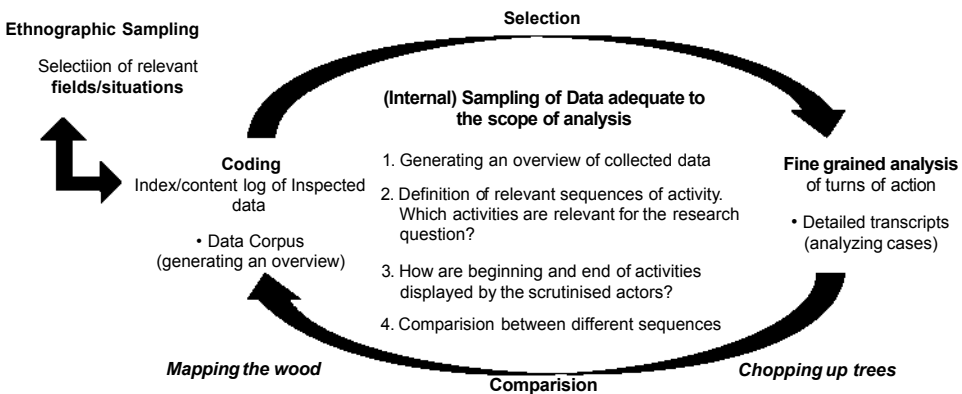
**Ethnographic Sampling**

Selectiion of relevant **fields/situations**

**Selection**

**(Internal) Sampling of Data adequate to the scope of analysis**

**Coding**
Index/content log of Inspected data

• Data Corpus (generating an overview)

1. Generating an overview of collected data

2. Definition of relevant sequences of activity. Which activities are relevant for the research question?

3. How are beginning and end of activities displayed by the scrutinised actors?

4. Comparision between different sequences

**Fine grained analysis** of turns of action

• Detailed transcripts (analyzing cases)

***Mapping the wood***

**Comparision**

***Chopping up trees***